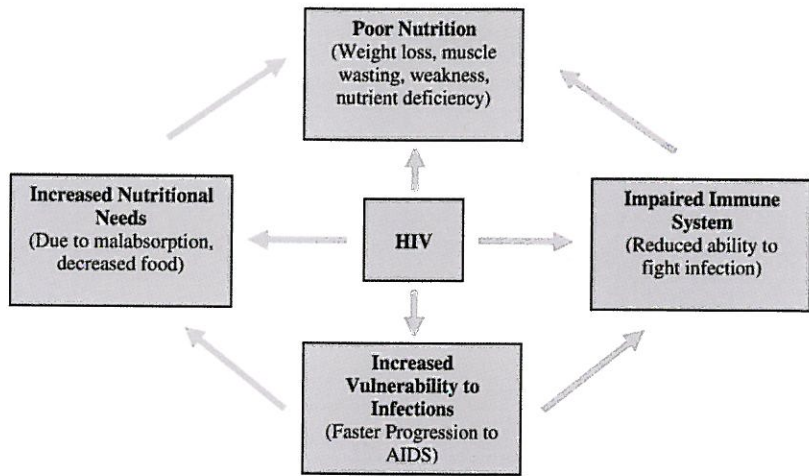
Poor Nutrition
(Weight loss, muscle wasting, weakness, nutrient deficiency)

Increased Nutritional Needs
(Due to malabsorption, decreased food)

HIV

Impaired Immune System
(Reduced ability to fight infection)

Increased Vulnerability to Infections
(Faster Progression to AIDS)